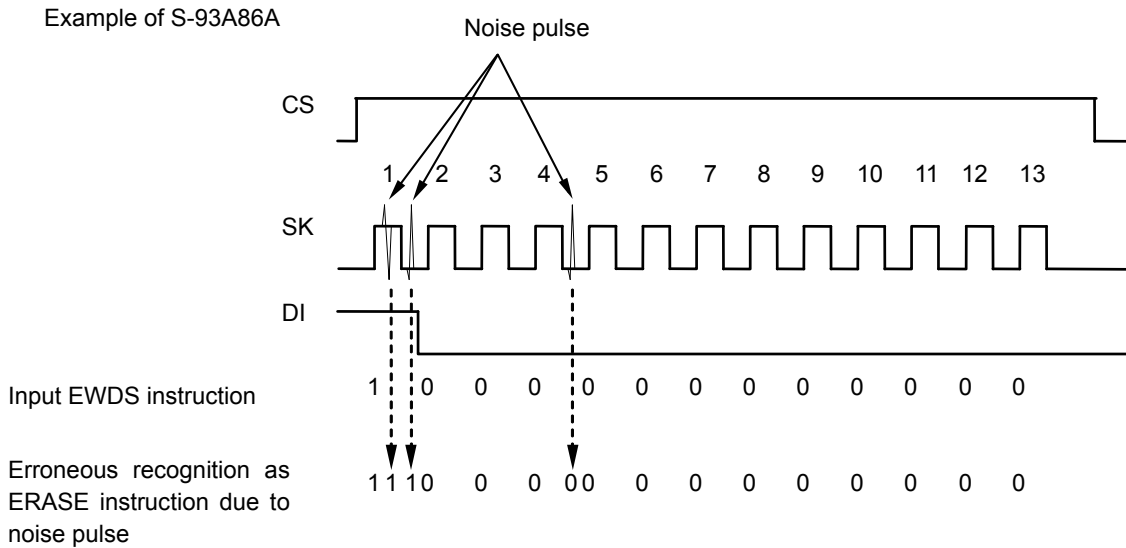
Example of S-93A86A

Noise pulse

CS

1 2 3 4 5 6 7 8 9 10 11 12 13

SK

DI

Input EWDS instruction

1 0 0 0 0 0 0 0 0 0 0 0 0

Erroneous recognition as ERASE instruction due to noise pulse

1 1 1 0 0 0 0 0 0 0 0 0 0 0 0 0